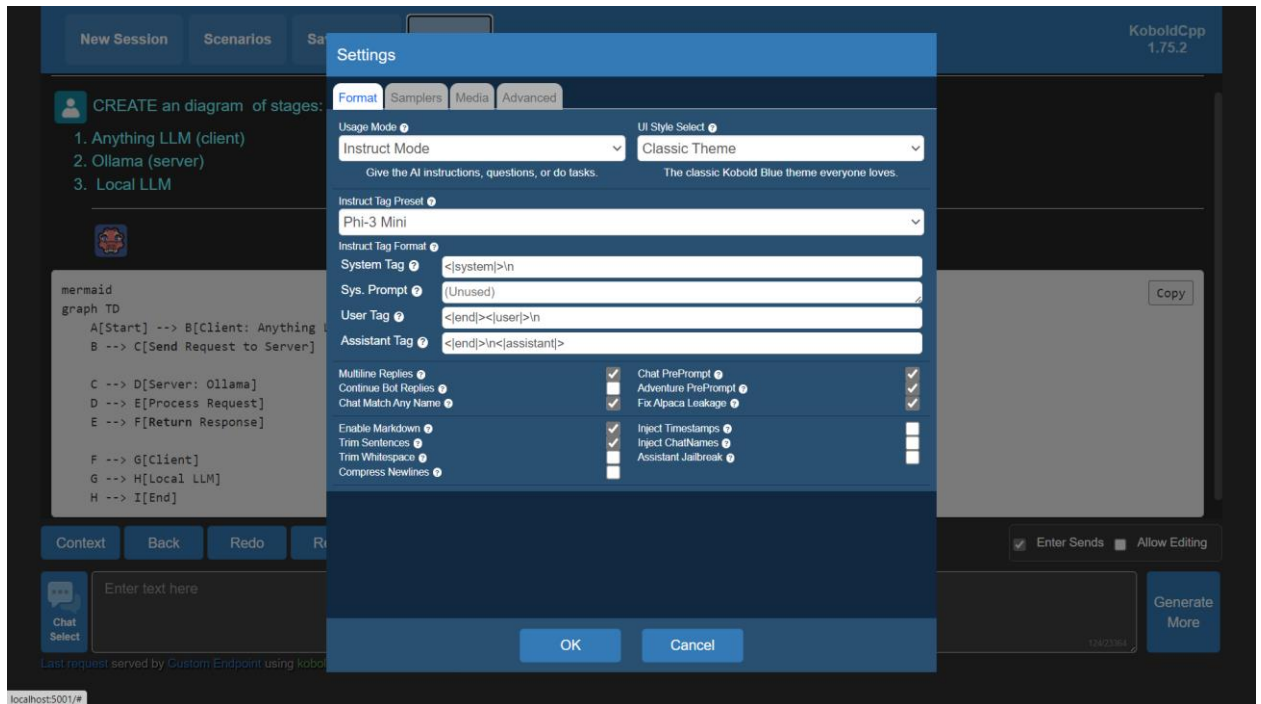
New Session Scenarios Sa

KoboldCpp
1.75.2

CREATE an diagram of stages:
1. Anything LLM (client)
2. Ollama (server)
3. Local LLM

mermaid
graph TD
A[Start] --> B[Client: Anything
B --> C[Send Request to Server]

C --> D[Server: Ollama]
D --> E[Process Request]
E --> F[Return Response]

F --> G[Client]
G --> H[Local LLM]
H --> I[End]

Copy

Settings

Format Samplers Media Advanced

Usage Mode
Instruct Mode
Give the AI instructions, questions, or do tasks.

UI Style Select
Classic Theme
The classic Kobold Blue theme everyone loves.

Instruct Tag Preset
Phi-3 Mini

Instruct Tag Format
System Tag <|system|>\n
Sys. Prompt (Unused)
User Tag <|end|><|user|>\n
Assistant Tag <|end|>\n<|assistant|>

Multiline Replies
Continue Bot Replies
Chat Match Any Name
Chat PrePrompt
Adventure PrePrompt
Fix Alpaca Leakage

Enable Markdown
Trim Sentences
Trim Whitespace
Compress Newlines
Inject Timestamps
Inject ChatNames
Assistant Jailbreak

OK Cancel

Context Back Redo R

Enter Sends Allow Editing

Chat Select

Enter text here

Generate More

Last request served by Custom Endpoint using kobol

localhost:5001/#